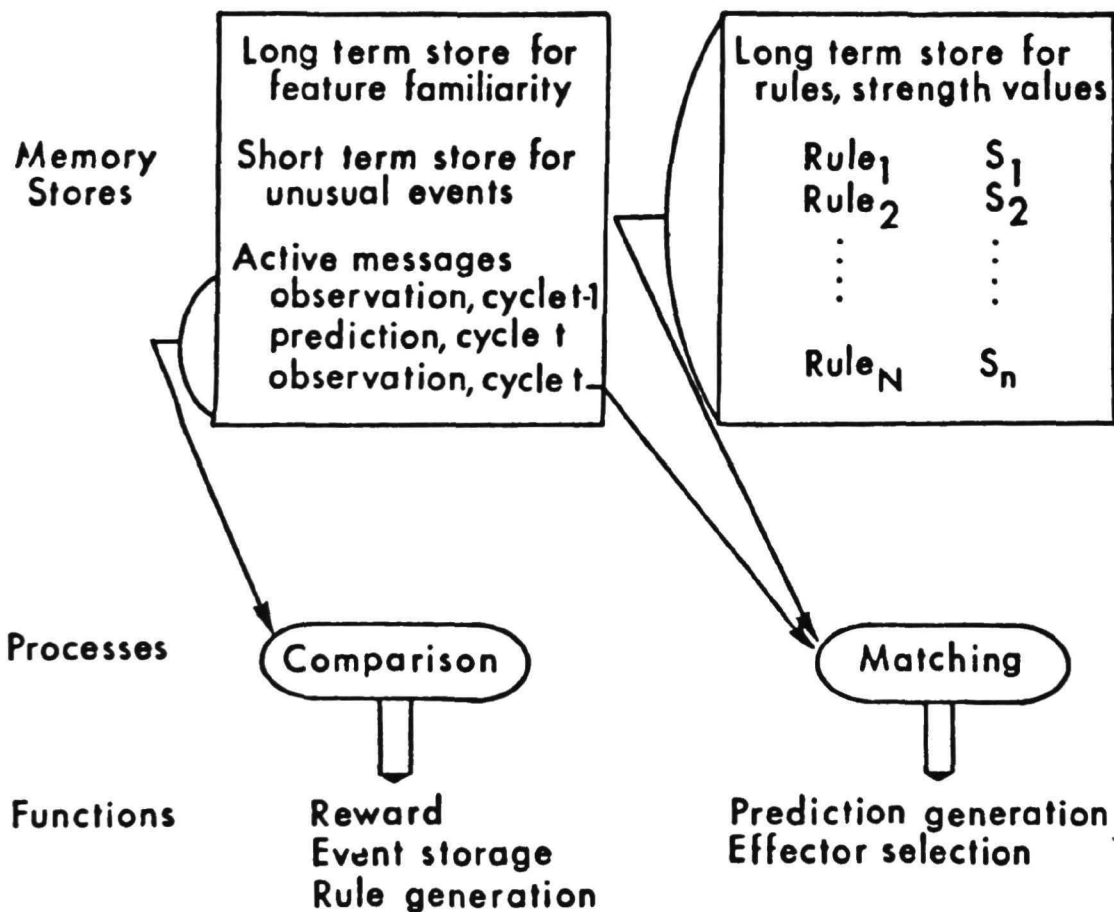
Memory Stores

Long term store for feature familiarity

Short term store for unusual events

Active messages
observation, cycle t-1
prediction, cycle t
observation, cycle t

Long term store for rules, strength values

| | |
|---|---|
| $Rule_1$ | $S_1$ |
| $Rule_2$ | $S_2$ |
| $\vdots$ | $\vdots$ |
| $Rule_N$ | $S_n$ |

Processes

Comparison

Matching

Functions

Reward
Event storage
Rule generation

Prediction generation
Effector selection